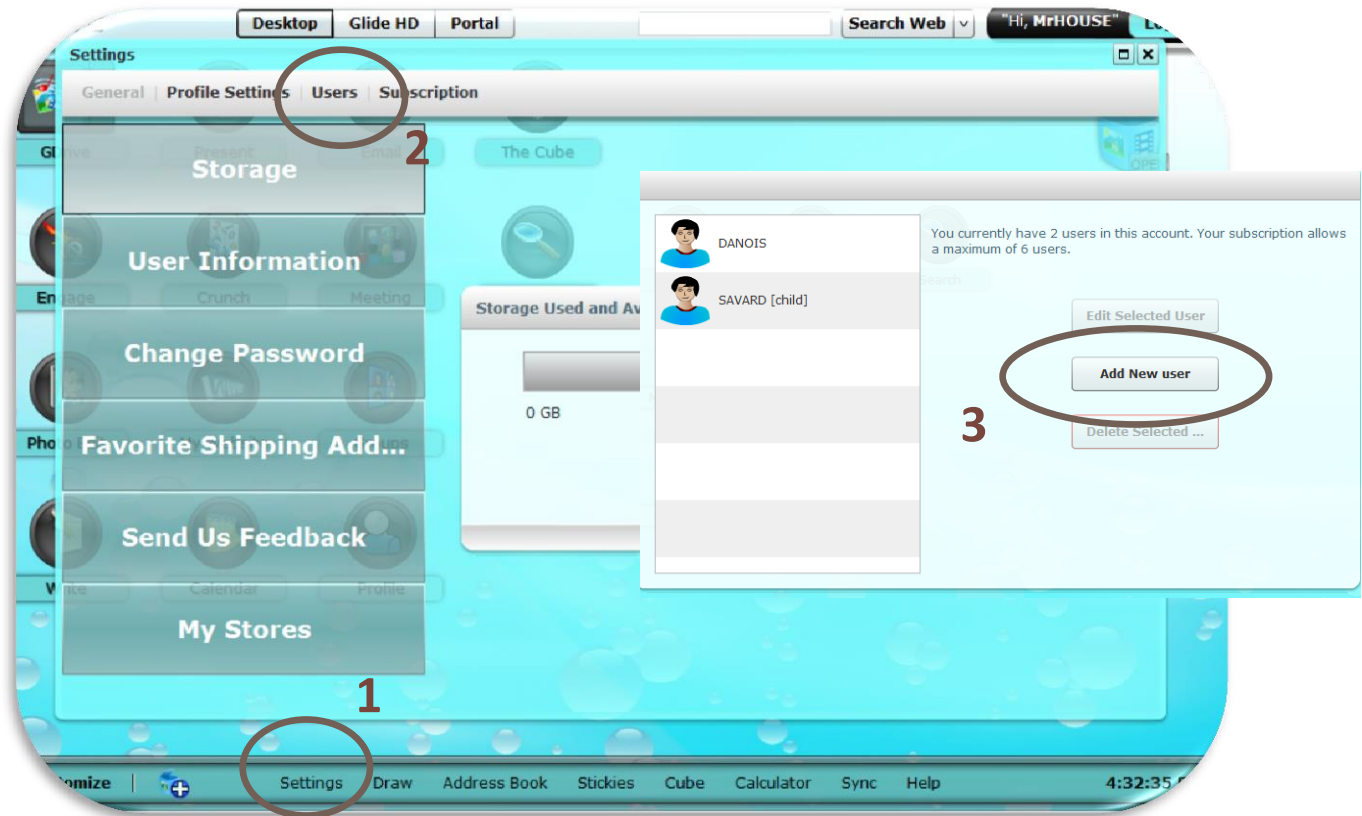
Desktop | Glide HD | Portal

Search Web

"Hi, MrHOUSE"

Settings

General | Profile Settings | Users | Subscription

2

Storage

User Information

Change Password

Favorite Shipping Add...

Send Us Feedback

My Stores

The Cube

Storage Used and Av

0 GB

DANOIS

SAVARD [child]

You currently have 2 users in this account. Your subscription allows a maximum of 6 users.

Edit Selected User

Add New user

Delete Selected ...

3

1

Settings Draw Address Book Stickies Cube Calculator Sync Help

4:32:35